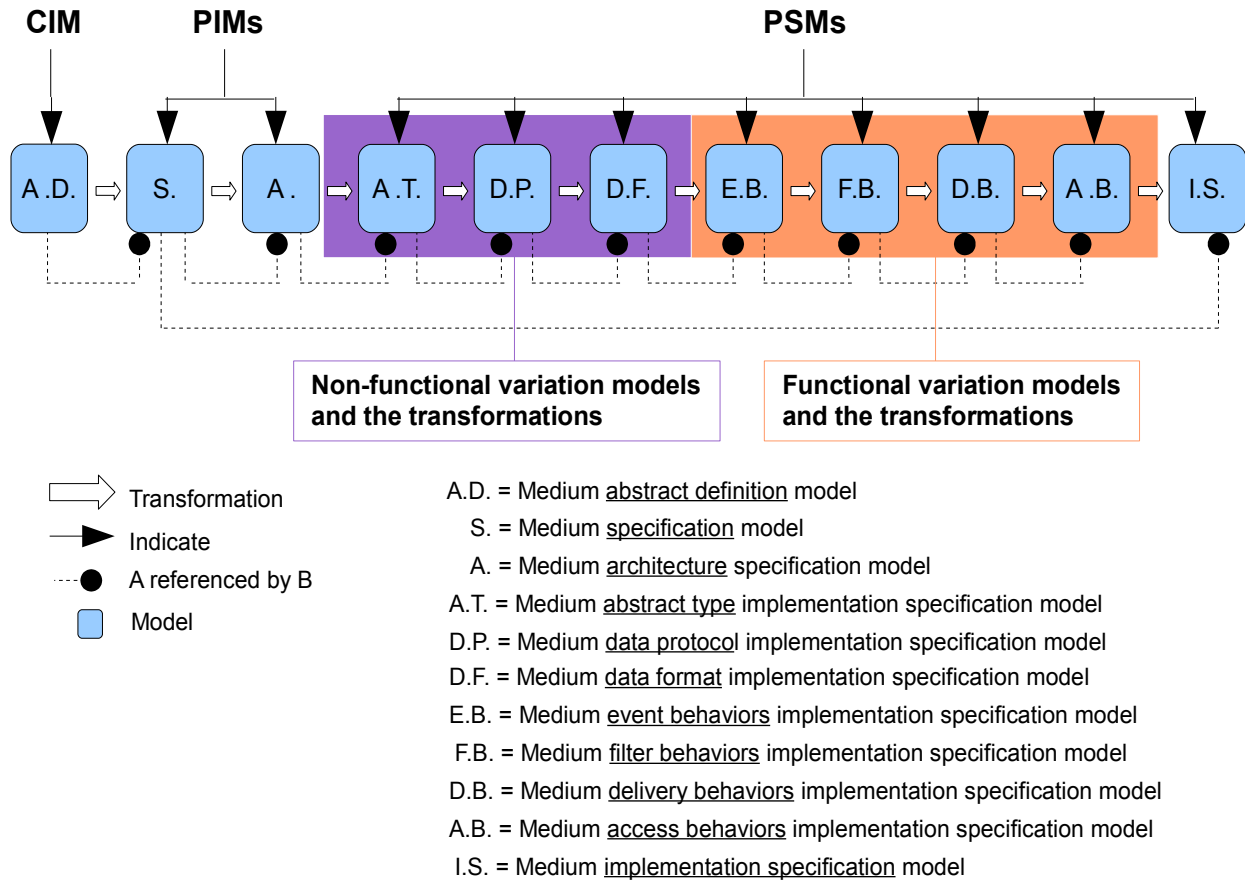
CIM

PIMs

PSMs

A .D.

S.

A .

A .T.

D.P.

D.F.

E.B.

F.B.

D.B.

A .B.

I.S.

Non-functional variation models and the transformations

Functional variation models and the transformations

Transformation

Indicate

A referenced by B

Model

A.D. = Medium abstract definition model

S. = Medium specification model

A. = Medium architecture specification model

A.T. = Medium abstract type implementation specification model

D.P. = Medium data protocol implementation specification model

D.F. = Medium data format implementation specification model

E.B. = Medium event behaviors implementation specification model

F.B. = Medium filter behaviors implementation specification model

D.B. = Medium delivery behaviors implementation specification model

A.B. = Medium access behaviors implementation specification model

I.S. = Medium implementation specification model